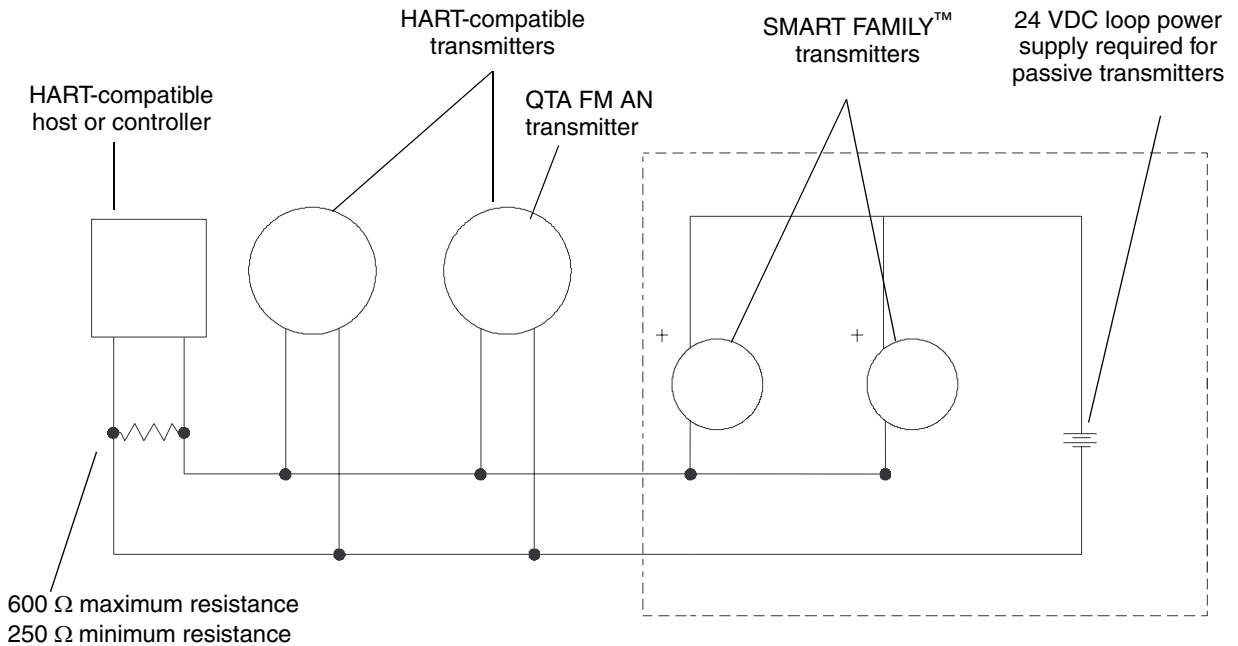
HART-compatible host or controller

HART-compatible transmitters

QTA FM AN transmitter

SMART FAMILY™ transmitters

24 VDC loop power supply required for passive transmitters

+

+

600 $\Omega$ maximum resistance
250 $\Omega$ minimum resistance